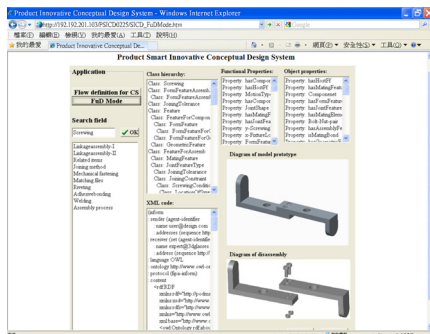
Product Innovative Conceptual Design System - Windows Internet Explorer

http://192.192.201.103/PSICD0225/SICD_FuDMode.htm

Google

檔案(F) 編輯(E) 檢視(V) 我的最愛(A) 工具(T) 說明(H)

我的最愛 | Product Innovative Conceptual De...

網頁(P) 安全性(S) 工具(O)

Product Smart Innovative Conceptual Design System

Application

Flow definition for CS

FuD Mode

Search field

Screwing

OK

Linkageassembly-I
Linkageassembly-II
Related items
Joining method
Mechanical fastening
Matching files
Riveting
Adhesivebonding
Welding
Assembly process

Class hierarchy:

Class: Screwing
Class: FormFeatureAssemb
Class: FormFeatureAssoci
Class: JoiningTolerance
Class: Feature
Class: FeatureForCompon
Class: FormFeature
Class: FormFeatureForF
Class: FormFeatureForS
Class: GeometricFeature
Class: FeatureForAssemb
Class: MatingFeature
Class: JointFeatureType
Class: JoiningTolerance
Class: ScrewingConditi
Class: LocationOfScrew

XML code:

<inform
sender (agent-identifier
name user@design.com
addresses (sequence http
receiver (set (agent-identifier
name expert@3dglasses
address (sequence http://
language OWL
ontology http://www.owl-o
protocol (fipa-inform)
content
<rdf:RDF
xmlns:rdf="http://www.
xmlns:xsd="http://www
xmlns:rdfs="http://www
xmlns:owl="http://www.
xml:base="http://www.
<owl:Ontology rdf:abo

Functional Properties:

Property: hasCompon
Property: hasHoleFF
Property: MotionTyp
Property: hasCompo
Property: JointTyp
Property: hasMatingF
Property: hasJointFea
Property: y-Screwing
Property: x-PatternLo
Property: FormFeatu

Object properties:

Property: hasHoleFF
Property: hasMatingFeat
Property: Component
Property: hasFormFeatu
Property: hasJointFeatu
Property: hasMatingElem
Property: Bolt-Nut-pair
Property: hasAssemblyFe
Property: isMatingBond

Diagram of model prototype

Diagram of disassembly